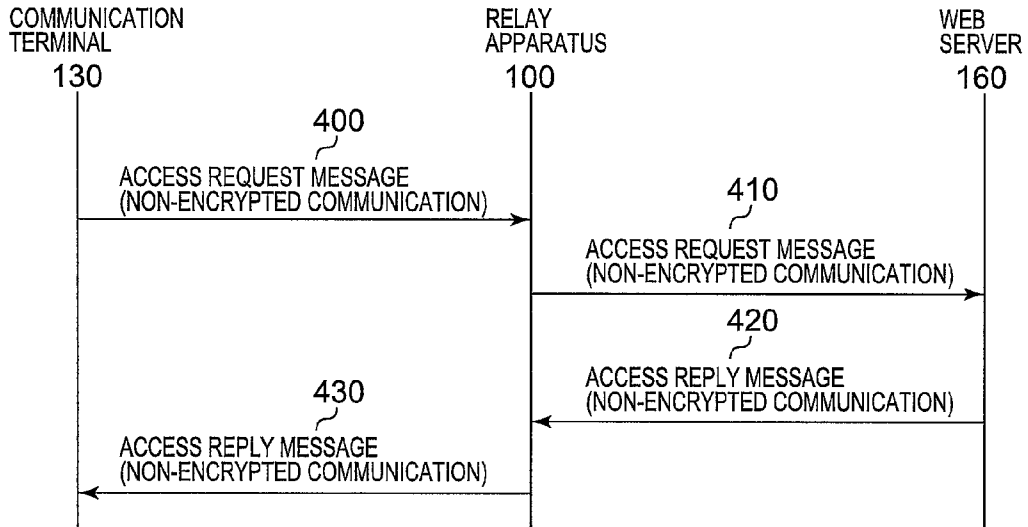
COMMUNICATION TERMINAL
130

RELAY APPARATUS
100

WEB SERVER
160

400
ACCESS REQUEST MESSAGE
(NON-ENCRYPTED COMMUNICATION)

410
ACCESS REQUEST MESSAGE
(NON-ENCRYPTED COMMUNICATION)

420
ACCESS REPLY MESSAGE
(NON-ENCRYPTED COMMUNICATION)

430
ACCESS REPLY MESSAGE
(NON-ENCRYPTED COMMUNICATION)